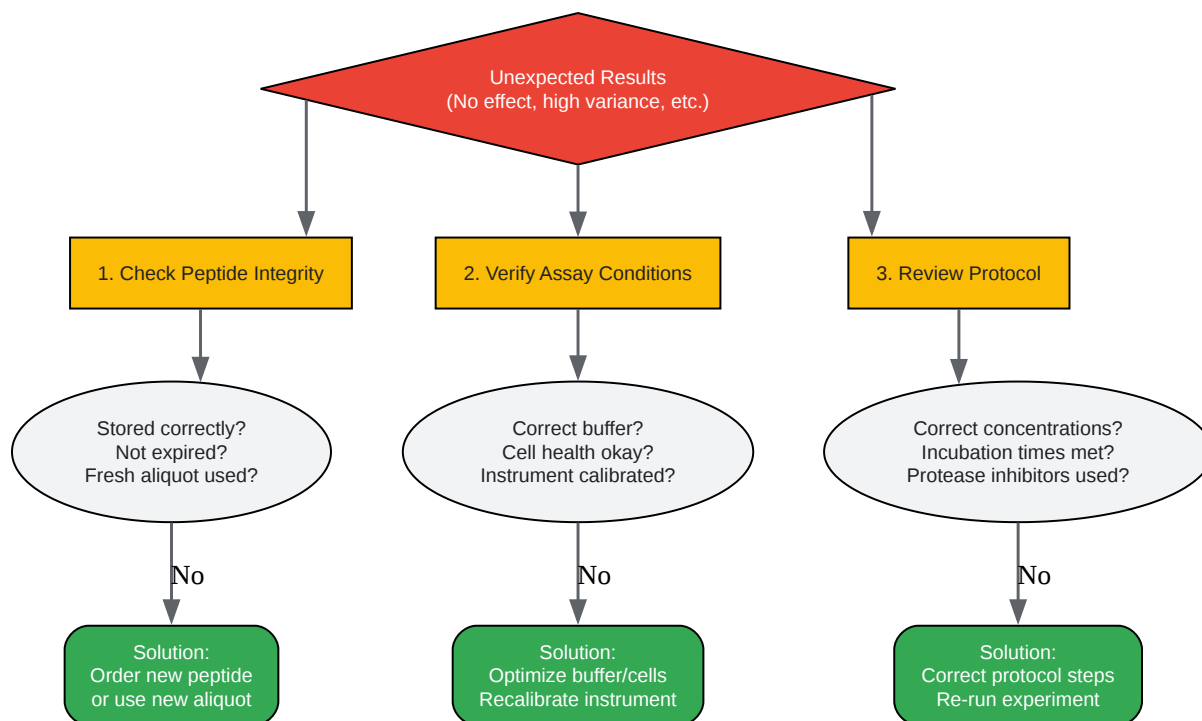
Unexpected Results
(No effect, high variance, etc.)

1. Check Peptide Integrity

2. Verify Assay Conditions

3. Review Protocol

Stored correctly?
Not expired?
Fresh aliquot used?

Correct buffer?
Cell health okay?
Instrument calibrated?

Correct concentrations?
Incubation times met?
Protease inhibitors used?

No

No

No

Solution:
Order new peptide
or use new aliquot

Solution:
Optimize buffer/cells
Recalibrate instrument

Solution:
Correct protocol steps
Re-run experiment